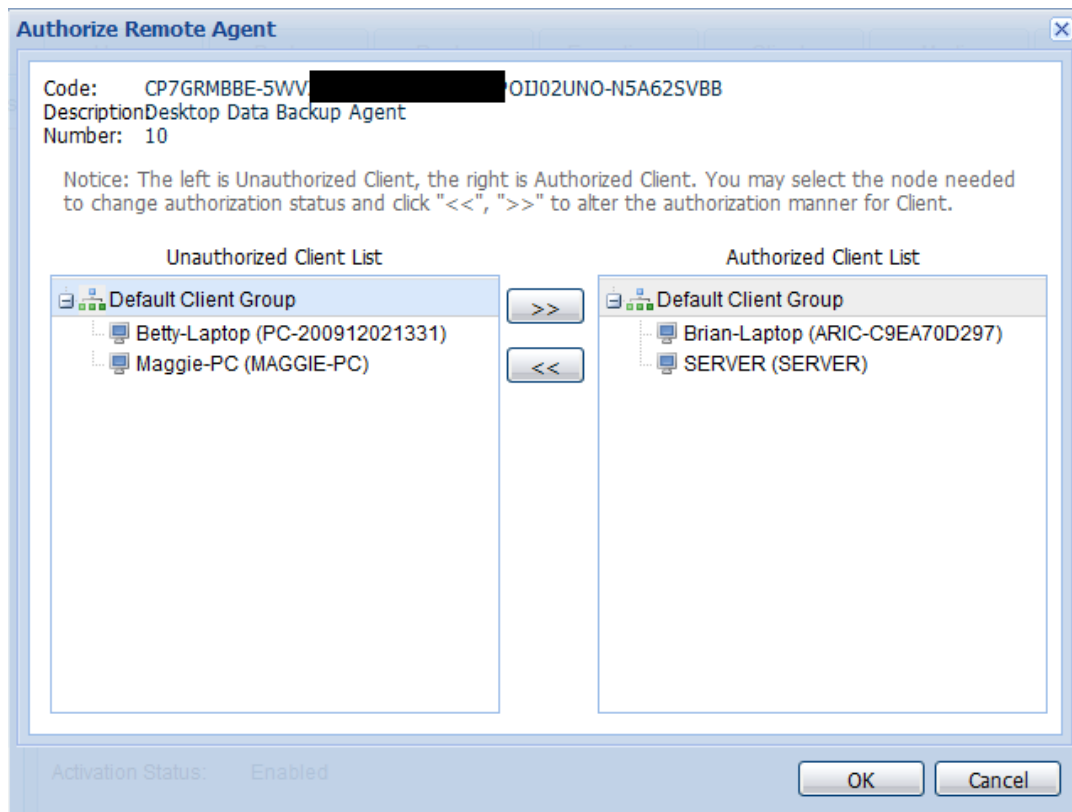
Authorize Remote Agent

Code: CP7GRMBBE-5WV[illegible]POIJ02UNO-N5A62SVBB
DescriptionDesktop Data Backup Agent
Number: 10

Notice: The left is Unauthorized Client, the right is Authorized Client. You may select the node needed to change authorization status and click "<<", ">>" to alter the authorization manner for Client.

Unauthorized Client List

Default Client Group
Betty-Laptop (PC-200912021331)
Maggie-PC (MAGGIE-PC)

>>
<<

Authorized Client List

Default Client Group
Brian-Laptop (ARIC-C9EA70D297)
SERVER (SERVER)

Activation Status: Enabled

OK
Cancel